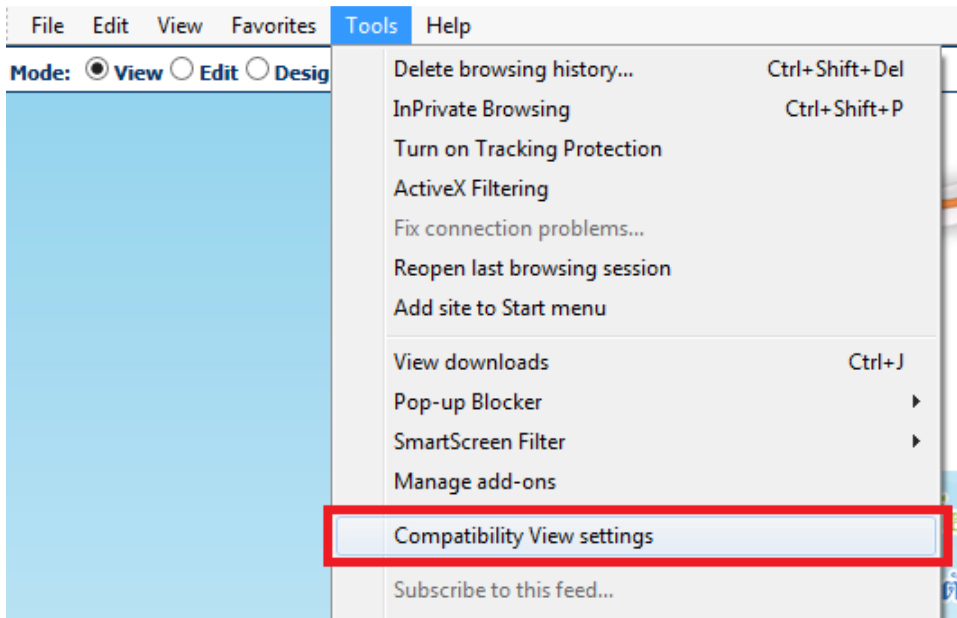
File Edit View Favorites Tools Help

Mode: View Edit Desig

Delete browsing history... Ctrl+Shift+Del
InPrivate Browsing Ctrl+Shift+P
Turn on Tracking Protection
ActiveX Filtering
Fix connection problems...
Reopen last browsing session
Add site to Start menu

View downloads Ctrl+J
Pop-up Blocker
SmartScreen Filter
Manage add-ons

Compatibility View settings

Subscribe to this feed...